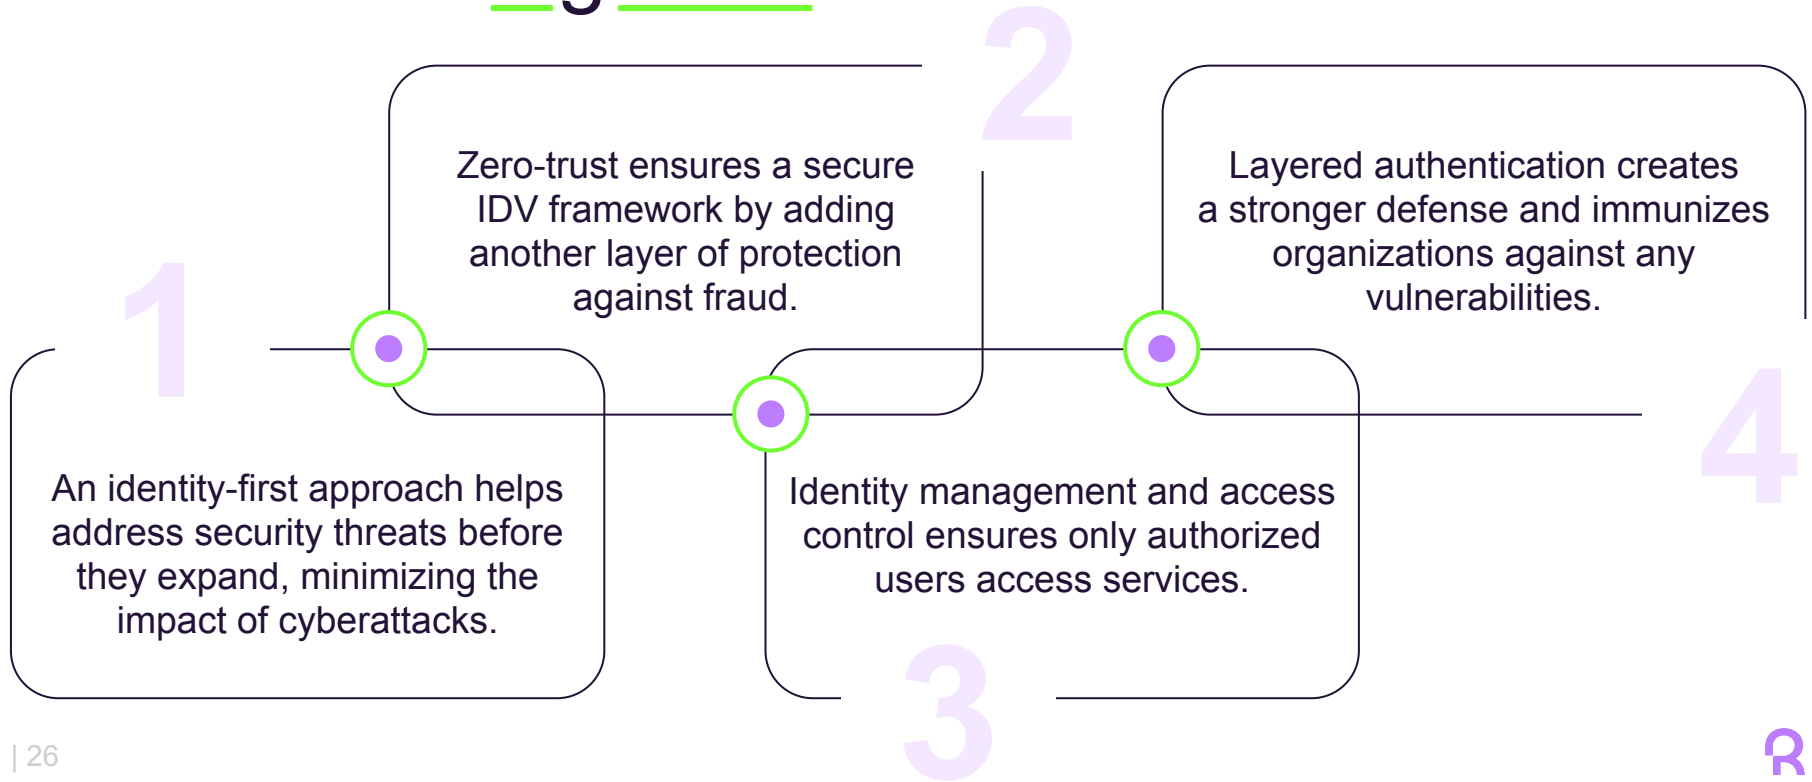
2

Zero-trust ensures a secure IDV framework by adding another layer of protection against fraud.

Layered authentication creates a stronger defense and immunizes organizations against any vulnerabilities.

1

An identity-first approach helps address security threats before they expand, minimizing the impact of cyberattacks.

Identity management and access control ensures only authorized users access services.

4

3

| 26